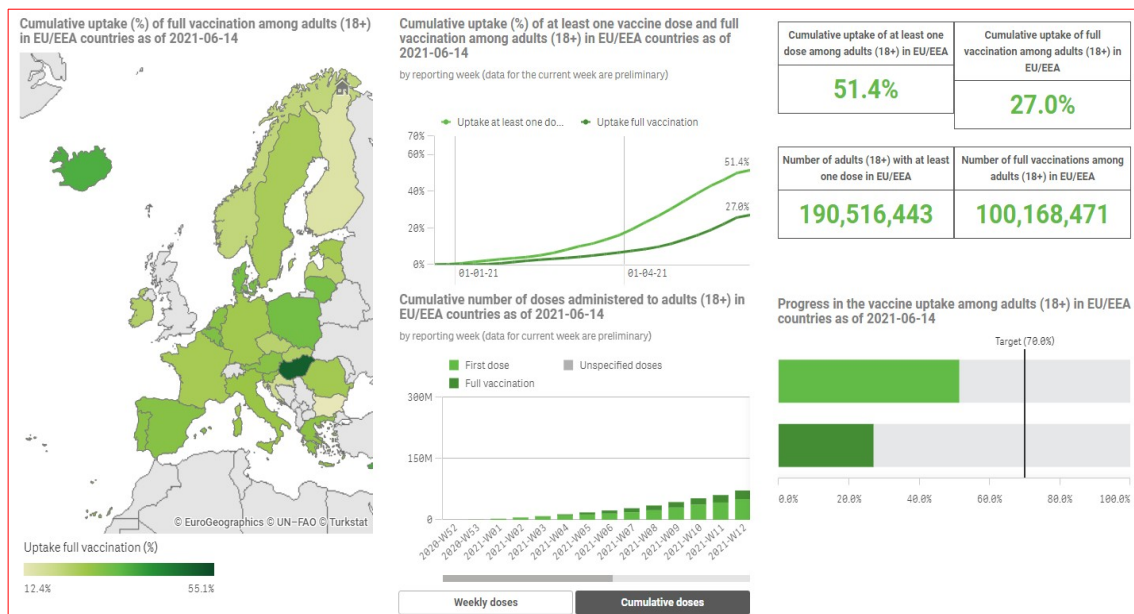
Cumulative uptake (%) of full vaccination among adults (18+) in EU/EEA countries as of 2021-06-14

© EuroGeographics © UN–FAO © Turkstat

Uptake full vaccination (%)

12.4%

55.1%

Cumulative uptake (%) of at least one vaccine dose and full vaccination among adults (18+) in EU/EEA countries as of 2021-06-14

by reporting week (data for the current week are preliminary)

Uptake at least one dos... Uptake full vaccination

70%
60%
40%
20%
0%

51.4%
27.0%

01-01-21
01-04-21

Cumulative number of doses administered to adults (18+) in EU/EEA countries as of 2021-06-14

by reporting week (data for current week are preliminary)

First dose
Unspecified doses
Full vaccination

300M
150M
0

2020-W52
2020-W53
2021-W01
2021-W02
2021-W03
2021-W04
2021-W05
2021-W06
2021-W07
2021-W08
2021-W09
2021-W10
2021-W11
2021-W12

Weekly doses
Cumulative doses

| Cumulative uptake of at least one dose among adults (18+) in EU/EEA | Cumulative uptake of full vaccination among adults (18+) in EU/EEA |
|---|---|
| 51.4% | 27.0% |

| Number of adults (18+) with at least one dose in EU/EEA | Number of full vaccinations among adults (18+) in EU/EEA |
|---|---|
| 190,516,443 | 100,168,471 |

Progress in the vaccine uptake among adults (18+) in EU/EEA countries as of 2021-06-14

Target (70.0%)

0.0%
20.0%
40.0%
60.0%
80.0%
100.0%